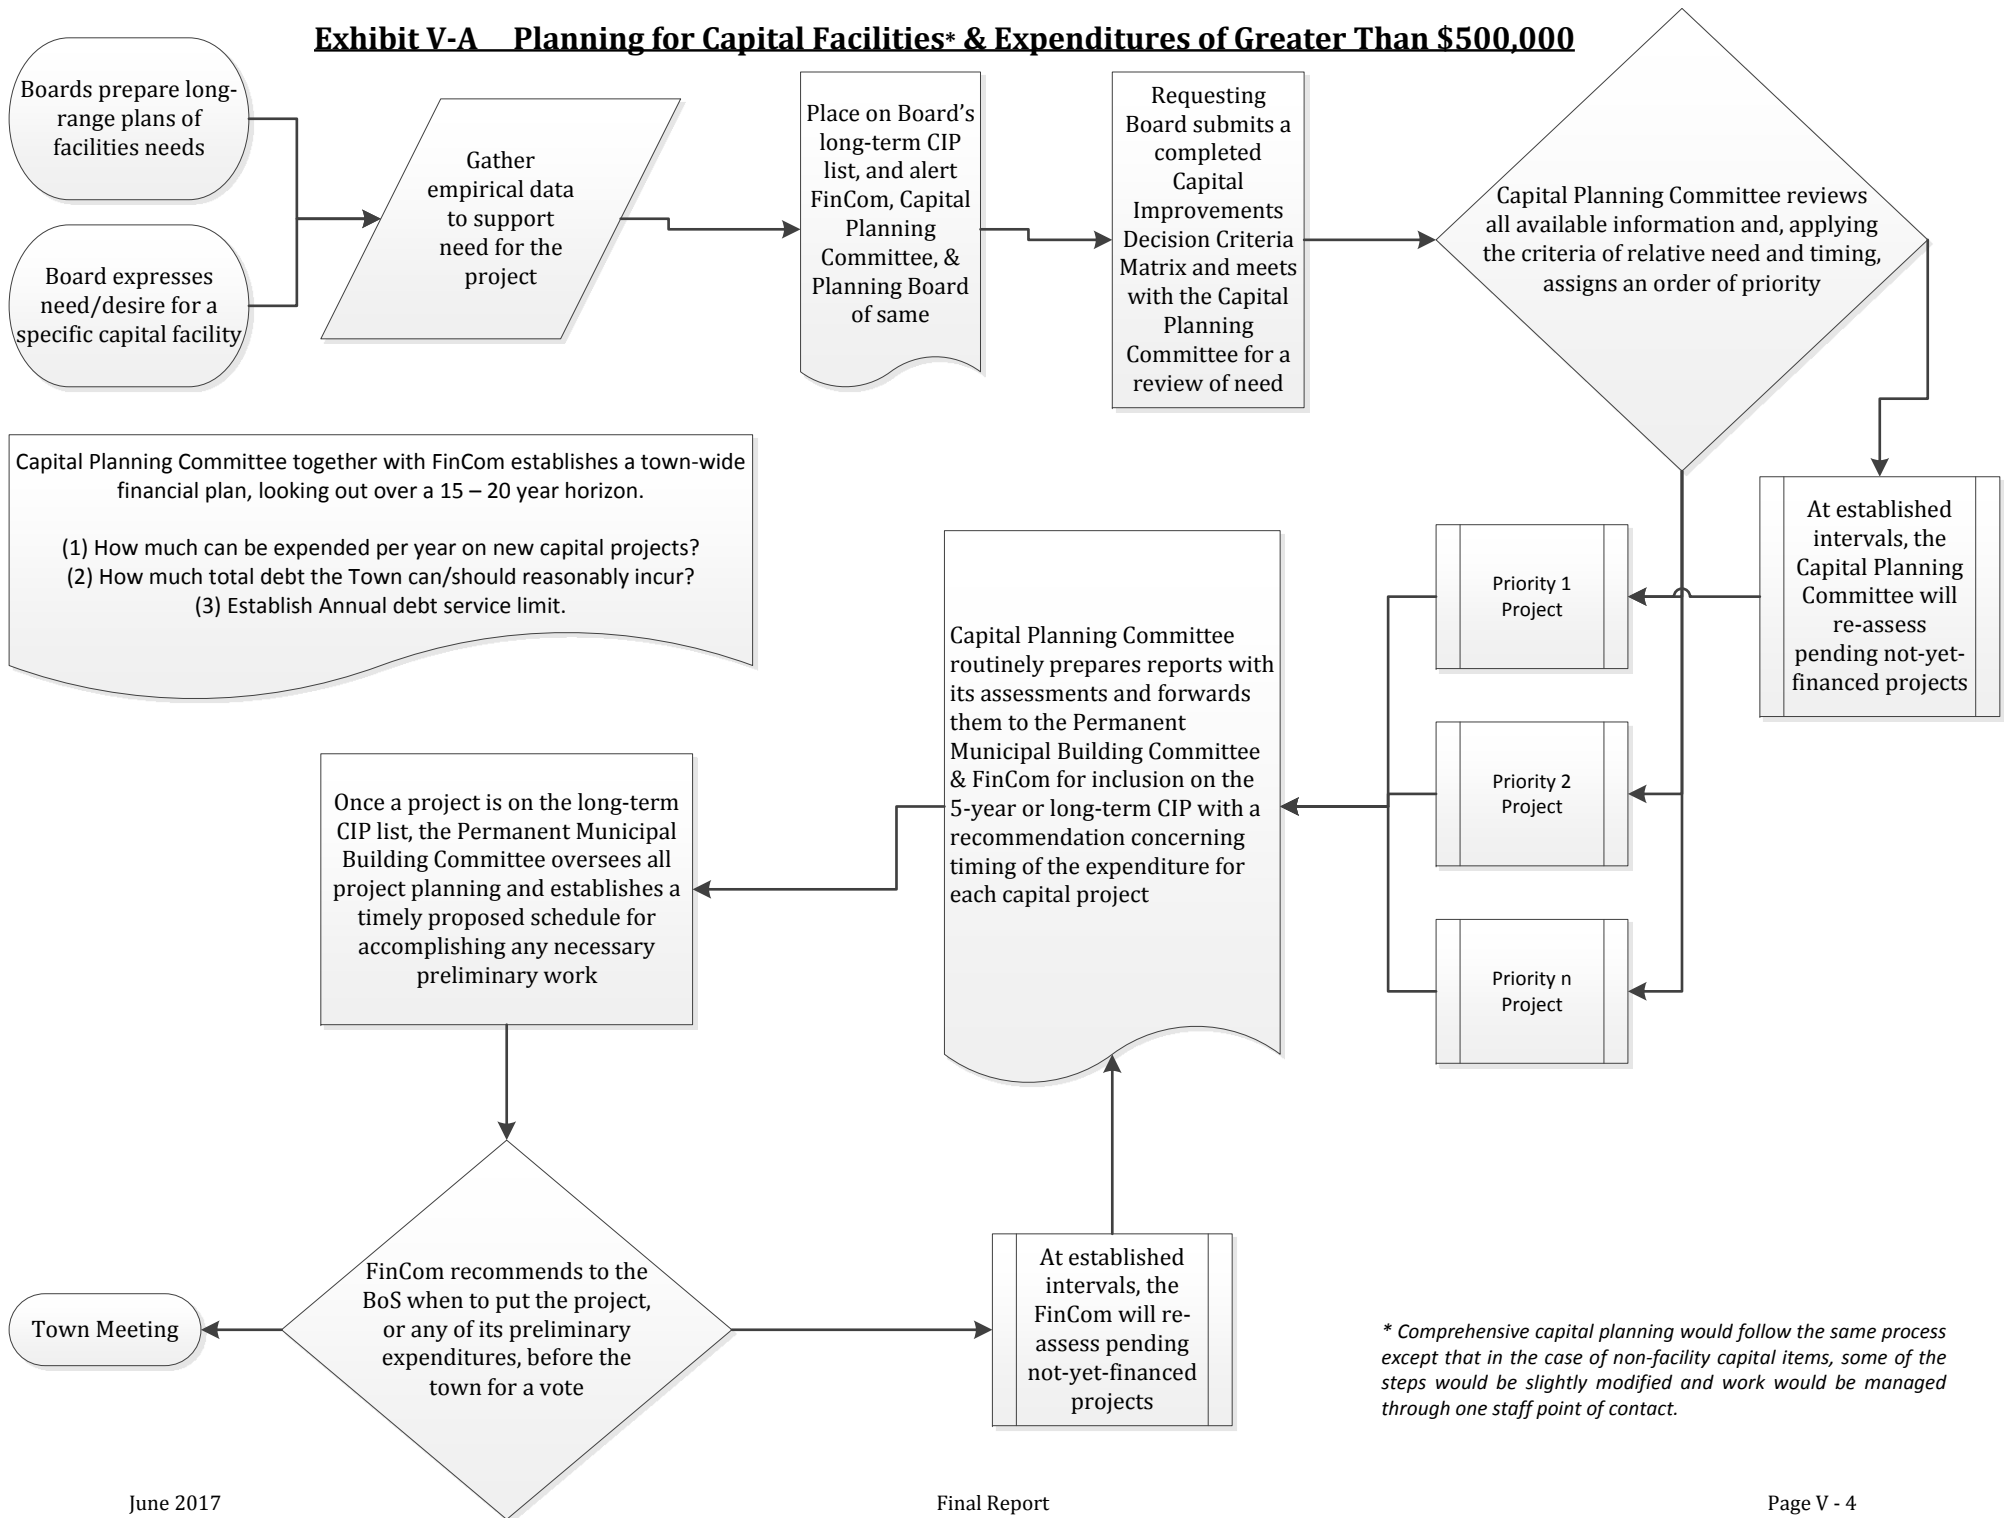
Exhibit V-A Planning for Capital Facilities* & Expenditures of Greater Than $500,000

Boards prepare long-range plans of facilities needs

Board expresses need/desire for a specific capital facility

Gather empirical data to support need for the project

Place on Board's long-term CIP list, and alert FinCom, Capital Planning Committee, & Planning Board of same

Requesting Board submits a completed Capital Improvements Decision Criteria Matrix and meets with the Capital Planning Committee for a review of need

Capital Planning Committee reviews all available information and, applying the criteria of relative need and timing, assigns an order of priority

Capital Planning Committee together with FinCom establishes a town-wide financial plan, looking out over a 15 – 20 year horizon.

(1) How much can be expended per year on new capital projects?
(2) How much total debt the Town can/should reasonably incur?
(3) Establish Annual debt service limit.

At established intervals, the Capital Planning Committee will re-assess pending not-yet-financed projects

Priority 1 Project

Priority 2 Project

Priority n Project

Capital Planning Committee routinely prepares reports with its assessments and forwards them to the Permanent Municipal Building Committee & FinCom for inclusion on the 5-year or long-term CIP with a recommendation concerning timing of the expenditure for each capital project

Once a project is on the long-term CIP list, the Permanent Municipal Building Committee oversees all project planning and establishes a timely proposed schedule for accomplishing any necessary preliminary work

Town Meeting

FinCom recommends to the BoS when to put the project, or any of its preliminary expenditures, before the town for a vote

At established intervals, the FinCom will re-assess pending not-yet-financed projects

* Comprehensive capital planning would follow the same process except that in the case of non-facility capital items, some of the steps would be slightly modified and work would be managed through one staff point of contact.

June 2017

Final Report

Page V - 4